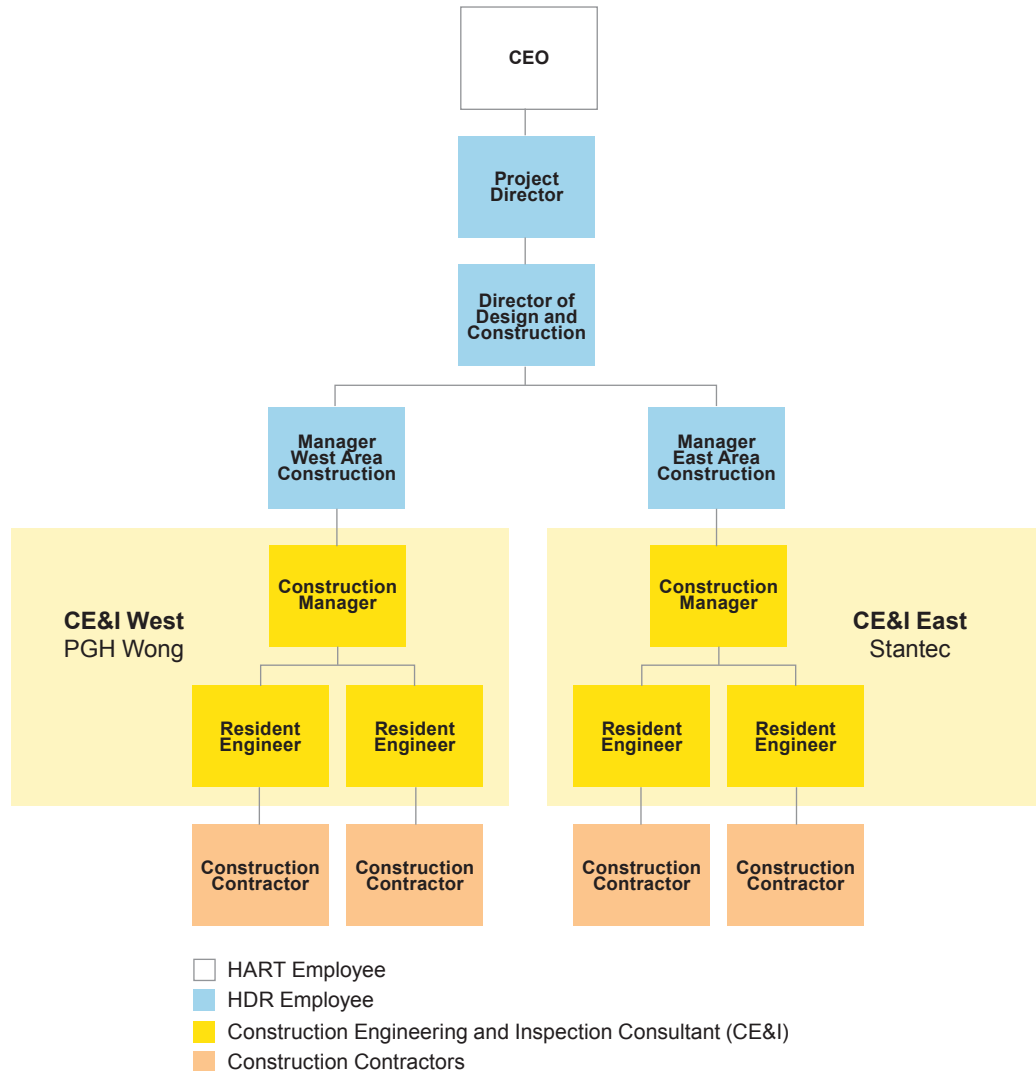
CEO

Project Director

Director of Design and Construction

Manager West Area Construction

Manager East Area Construction

CE&I West
PGH Wong

Construction Manager

Resident Engineer

Resident Engineer

Construction Contractor

Construction Contractor

Construction Manager

CE&I East
Stantec

Resident Engineer

Resident Engineer

Construction Contractor

Construction Contractor

HART Employee
HDR Employee
Construction Engineering and Inspection Consultant (CE&I)
Construction Contractors